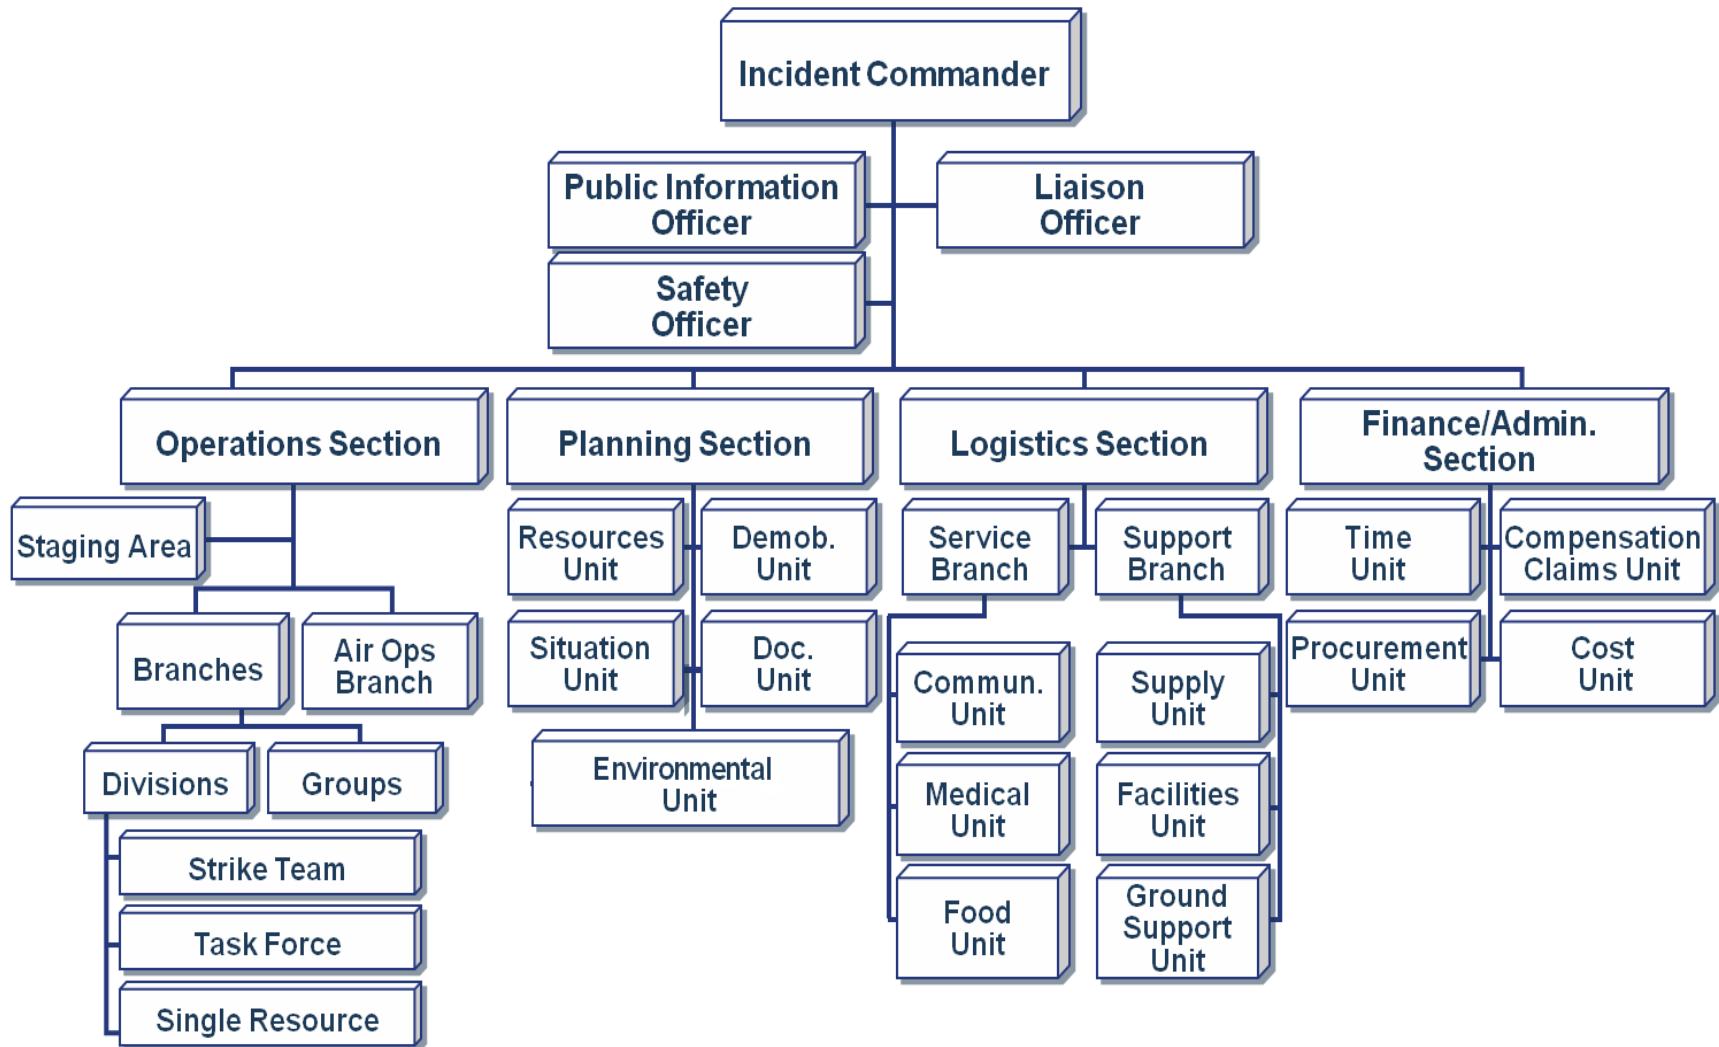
Incident Commander

Public Information Officer

Liaison Officer

Safety Officer

Operations Section

Staging Area

Branches

Air Ops Branch

Divisions

Groups

Strike Team

Task Force

Single Resource

Planning Section

Resources Unit

Demob. Unit

Situation Unit

Doc. Unit

Environmental Unit

Logistics Section

Service Branch

Support Branch

Commun. Unit

Medical Unit

Food Unit

Supply Unit

Facilities Unit

Ground Support Unit

Finance/Admin. Section

Time Unit

Compensation Claims Unit

Procurement Unit

Cost Unit